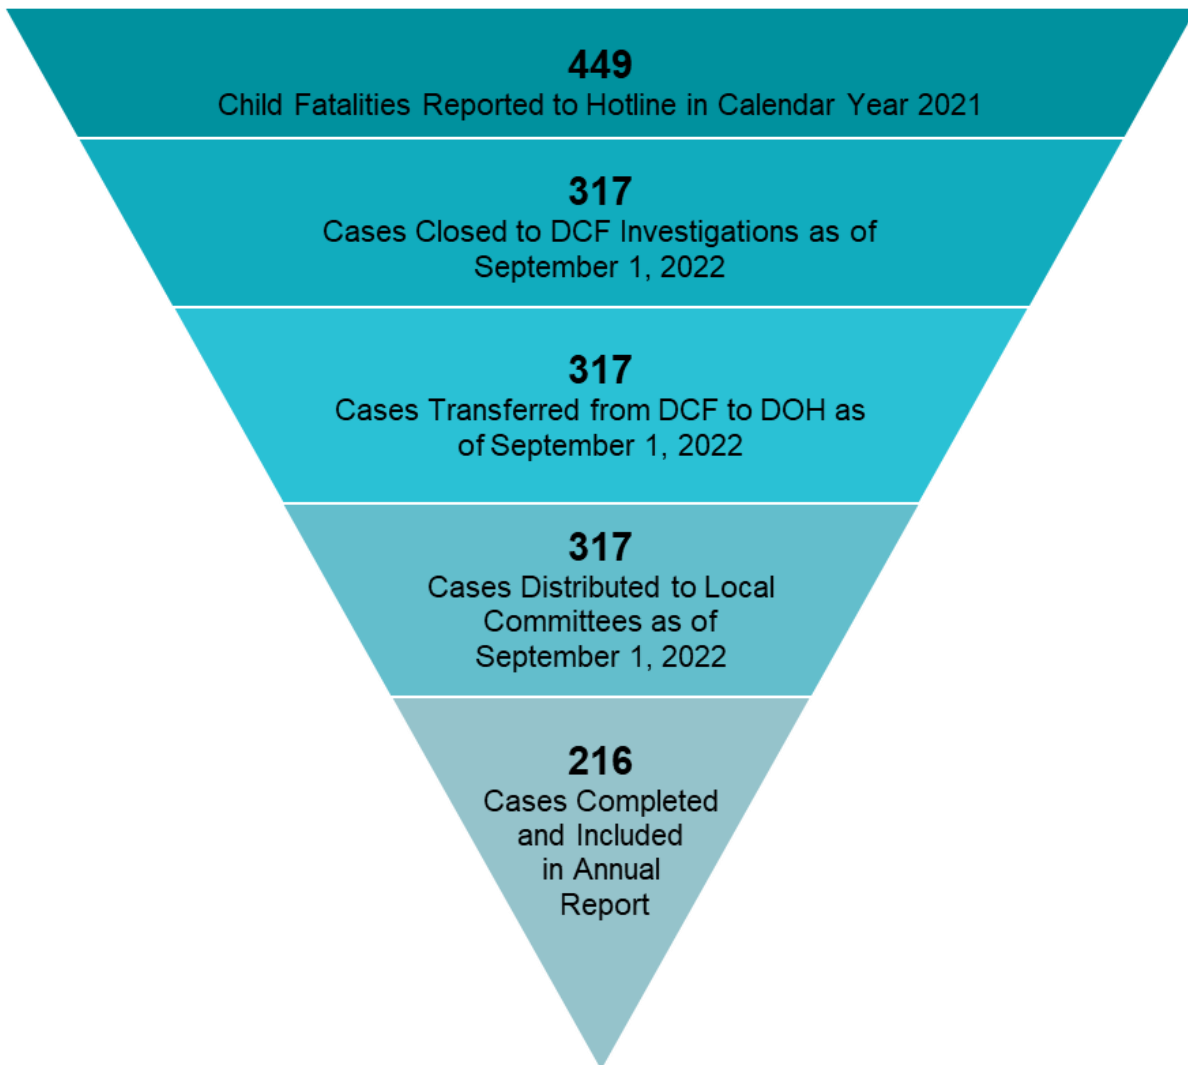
449
Child Fatalities Reported to Hotline in Calendar Year 2021

317
Cases Closed to DCF Investigations as of September 1, 2022

317
Cases Transferred from DCF to DOH as of September 1, 2022

317
Cases Distributed to Local Committees as of September 1, 2022

216
Cases Completed and Included in Annual Report